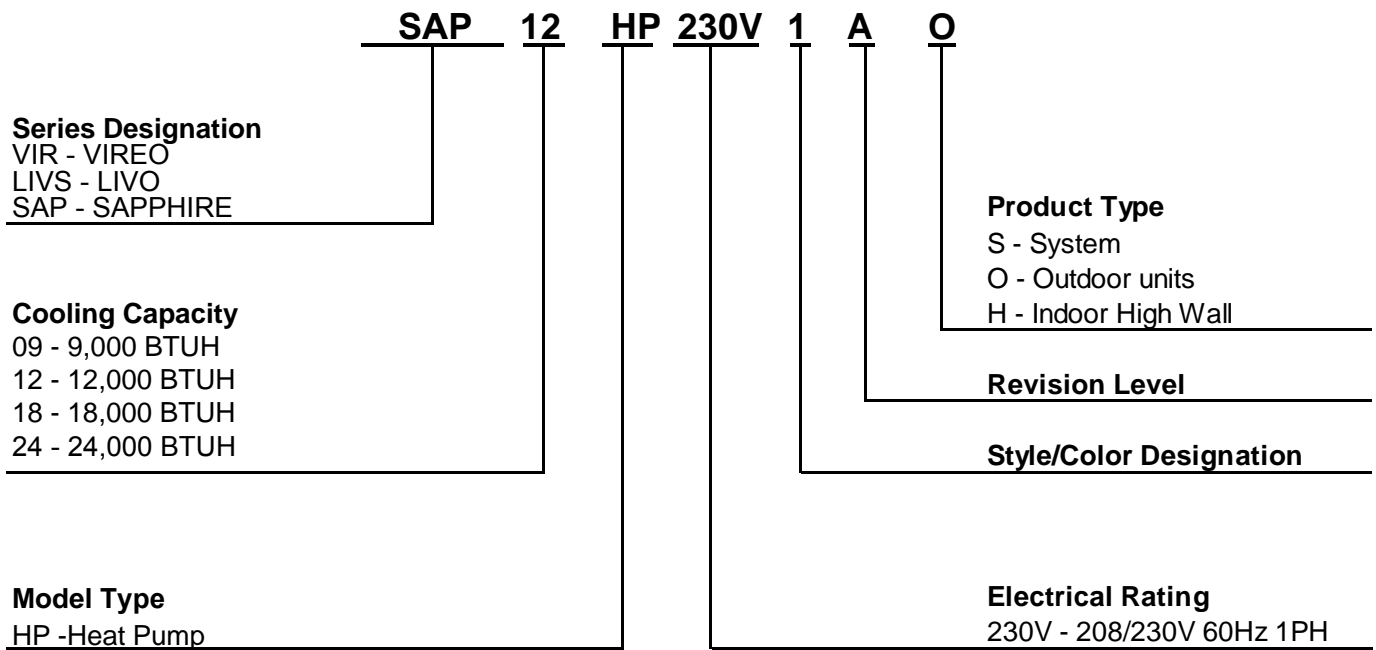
SAP 12 HP 230V 1 A O

Series Designation
VIR - VIREO
LIVS - LIVO
SAP - SAPPHIRE

Cooling Capacity
09 - 9,000 BTUH
12 - 12,000 BTUH
18 - 18,000 BTUH
24 - 24,000 BTUH

Model Type
HP -Heat Pump

Product Type
S - System
O - Outdoor units
H - Indoor High Wall

Revision Level

Style/Color Designation

Electrical Rating
230V - 208/230V 60Hz 1PH